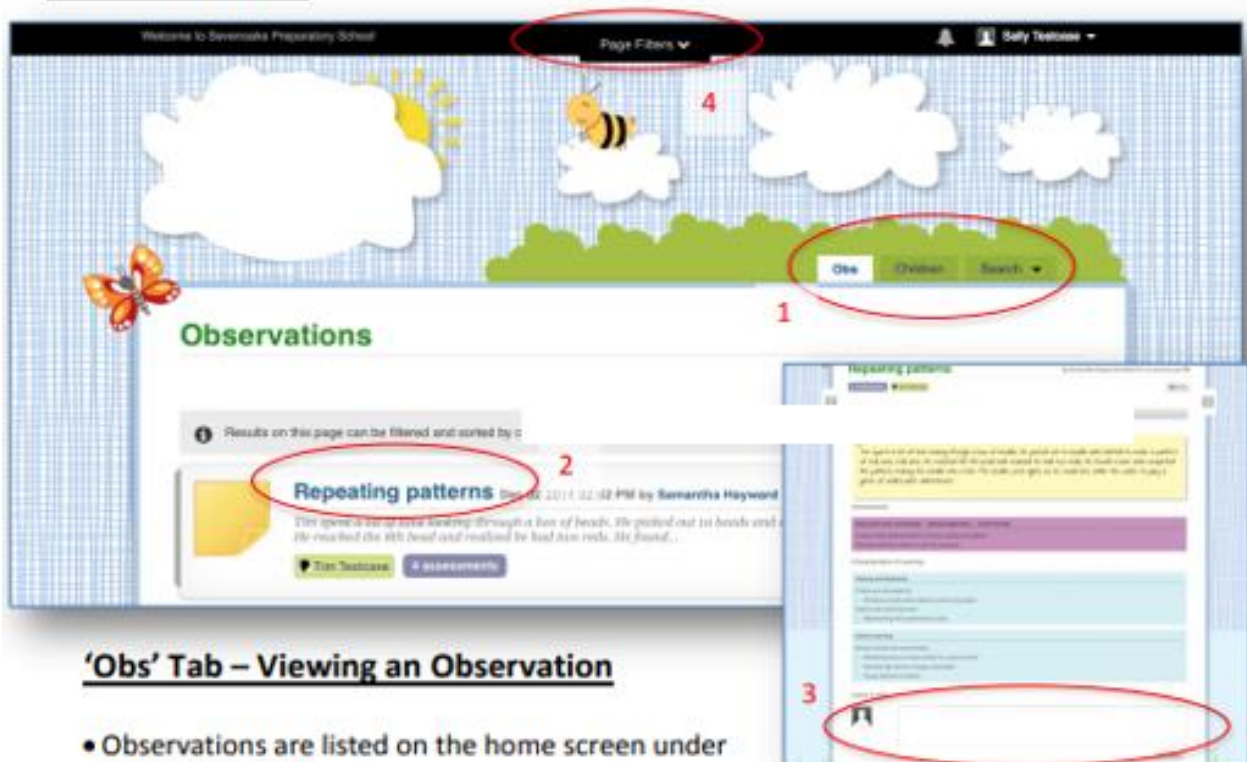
Welcome to Sevenoaks Preparatory School

Page Filters

Sally Testcase

4

Obs Children Search

1

Observations

Results on this page can be filtered and sorted by c

2

Repeating patterns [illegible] 2011 12:32 PM by Samantha Hayward

Tim spent a lot of time looking through a box of beads. He picked out 10 beads and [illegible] He reached the 9th bead and realised he had two reds. He found...

Tim Testcase 4 assessments

Repeating patterns

3

'Obs' Tab – Viewing an Observation

• Observations are listed on the home screen under